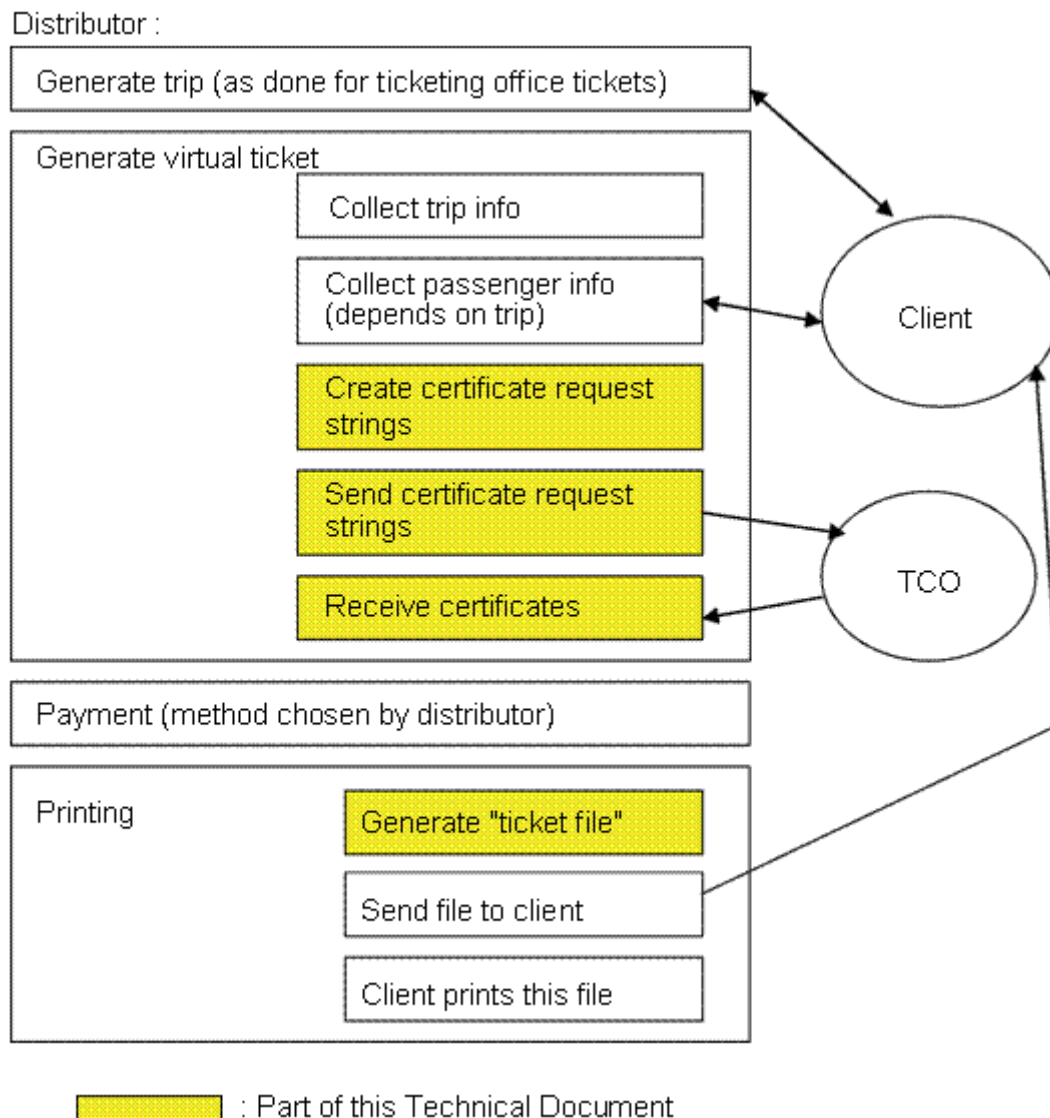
Distributor :

Generate trip (as done for ticketing office tickets)

Generate virtual ticket

Collect trip info

Collect passenger info (depends on trip)

Create certificate request strings

Send certificate request strings

Receive certificates

Client

TCO

Payment (method chosen by distributor)

Printing

Generate "ticket file"

Send file to client

Client prints this file

: Part of this Technical Document